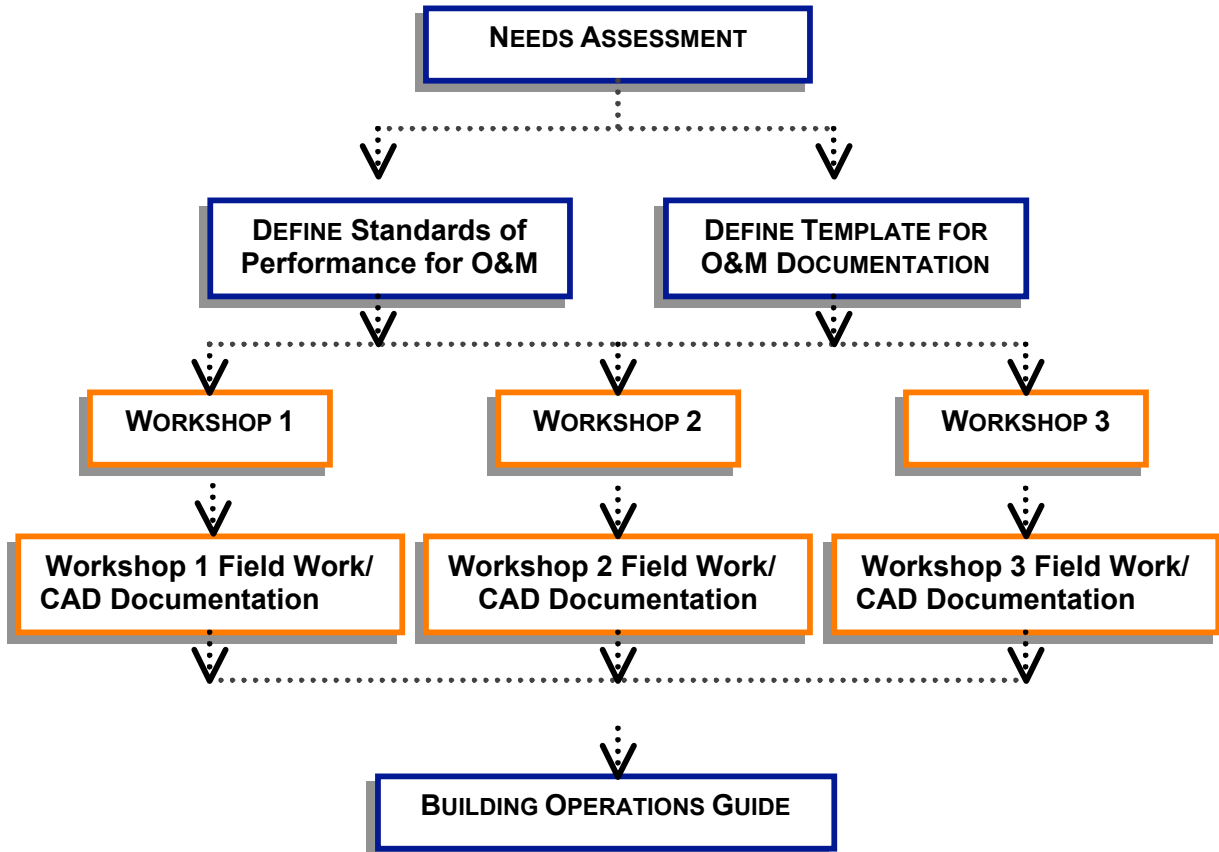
NEEDS ASSESSMENT

DEFINE Standards of Performance for O&M

DEFINE TEMPLATE FOR O&M DOCUMENTATION

WORKSHOP 1

WORKSHOP 2

WORKSHOP 3

Workshop 1 Field Work/ CAD Documentation

Workshop 2 Field Work/ CAD Documentation

Workshop 3 Field Work/ CAD Documentation

BUILDING OPERATIONS GUIDE